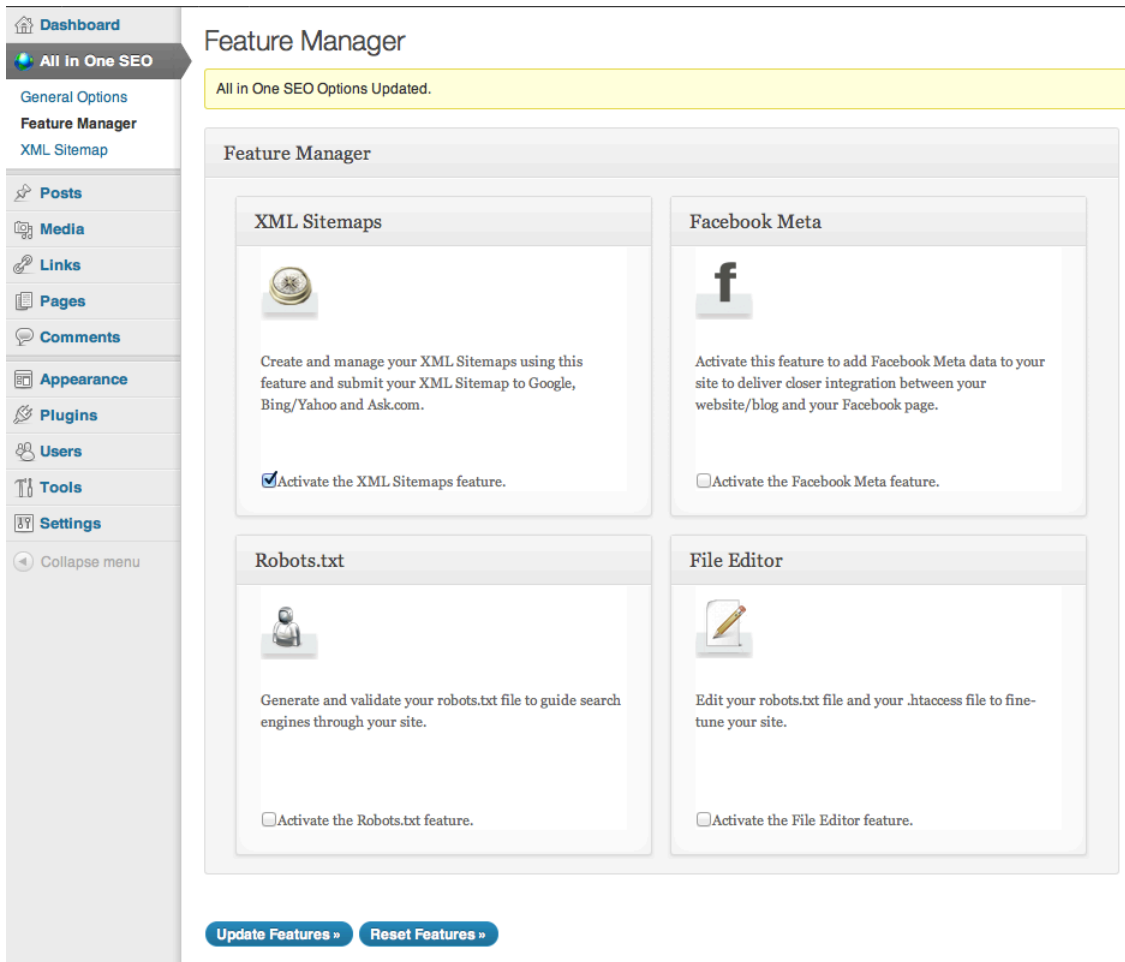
Dashboard
All in One SEO
General Options
Feature Manager
XML Sitemap
Posts
Media
Links
Pages
Comments
Appearance
Plugins
Users
Tools
Settings
Collapse menu

Feature Manager

All in One SEO Options Updated.

Feature Manager

XML Sitemaps

Create and manage your XML Sitemaps using this feature and submit your XML Sitemap to Google, Bing/Yahoo and Ask.com.

Activate the XML Sitemaps feature.

Facebook Meta

f

Activate this feature to add Facebook Meta data to your site to deliver closer integration between your website/blog and your Facebook page.

Activate the Facebook Meta feature.

Robots.txt

Generate and validate your robots.txt file to guide search engines through your site.

Activate the Robots.txt feature.

File Editor

Edit your robots.txt file and your .htaccess file to fine-tune your site.

Activate the File Editor feature.

Update Features »
Reset Features »